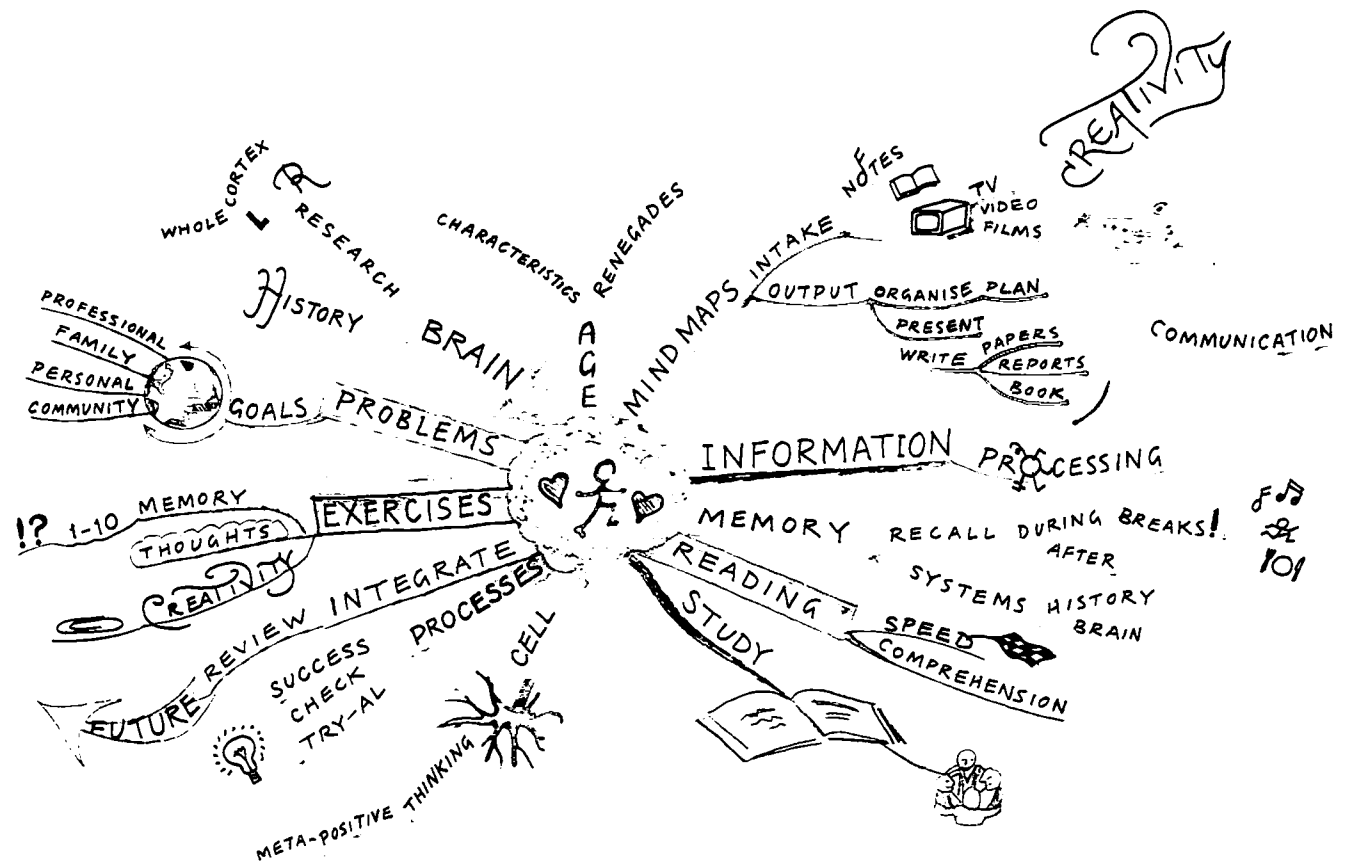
CREATIVITY

WHOLE CORTEX
L R
RESEARCH
HISTORY
BRAIN
CHARACTERISTICS
RENEGADES
AGE

PROFESSIONAL
FAMILY
PERSONAL
COMMUNITY
GOALS
PROBLEMS

!? 1-10 MEMORY
THOUGHTS
EXERCISES
CREATIVITY

FUTURE
REVIEW
INTEGRATE
PROCESSES
SUCCESS
CHECK
TRY-AL
CELL
META-POSITIVE THINKING

MIND MAPS
INTAKE
NOTES
TV
VIDEO
FILMS
OUTPUT
ORGANISE
PLAN
PRESENT
WRITE
PAPERS
REPORTS
BOOK
COMMUNICATION

INFORMATION
PROCESSING

MEMORY
RECALL
DURING
BREAKS!
AFTER
SYSTEMS
HISTORY
BRAIN

READING
SPEED
COMPREHENSION
STUDY